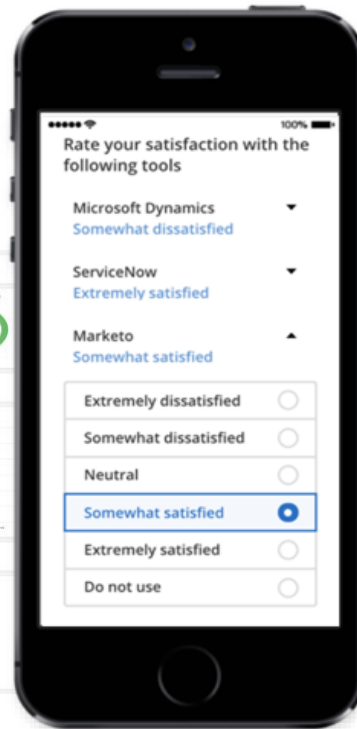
100%

Rate your satisfaction with the following tools

Microsoft Dynamics
Somewhat dissatisfied

ServiceNow
Extremely satisfied

Marketo
Somewhat satisfied

Extremely dissatisfied
Somewhat dissatisfied
Neutral
Somewhat satisfied
Extremely satisfied
Do not use